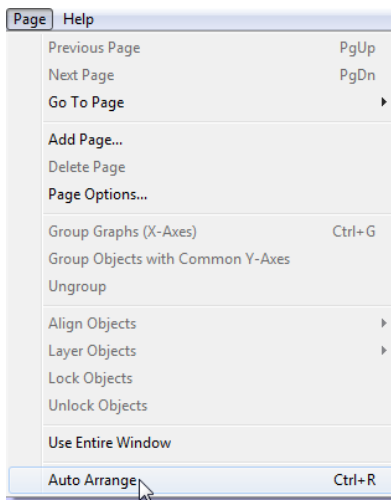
Page Help

Previous Page PgUp
Next Page PgDn
Go To Page

Add Page...
Delete Page
Page Options...

Group Graphs (X-Axes) Ctrl+G
Group Objects with Common Y-Axes
Ungroup

Align Objects
Layer Objects
Lock Objects
Unlock Objects

Use Entire Window

Auto Arrange Ctrl+R